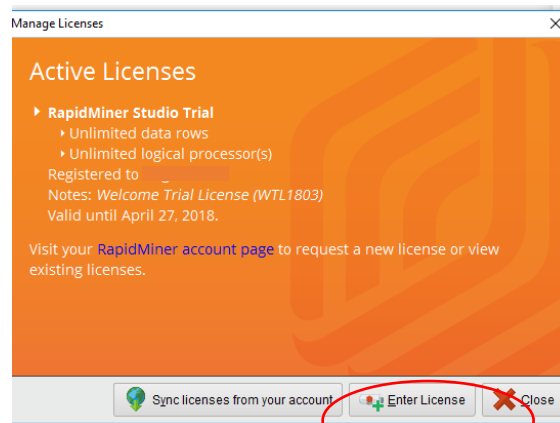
Manage Licenses

Active Licenses

RapidMiner Studio Trial

Unlimited data rows

Unlimited logical processor(s)

Registered to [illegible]

Notes: Welcome Trial License (WTL1803)

Valid until April 27, 2018.

Visit your RapidMiner account page to request a new license or view existing licenses.

Sync licenses from your account

Enter License

Close